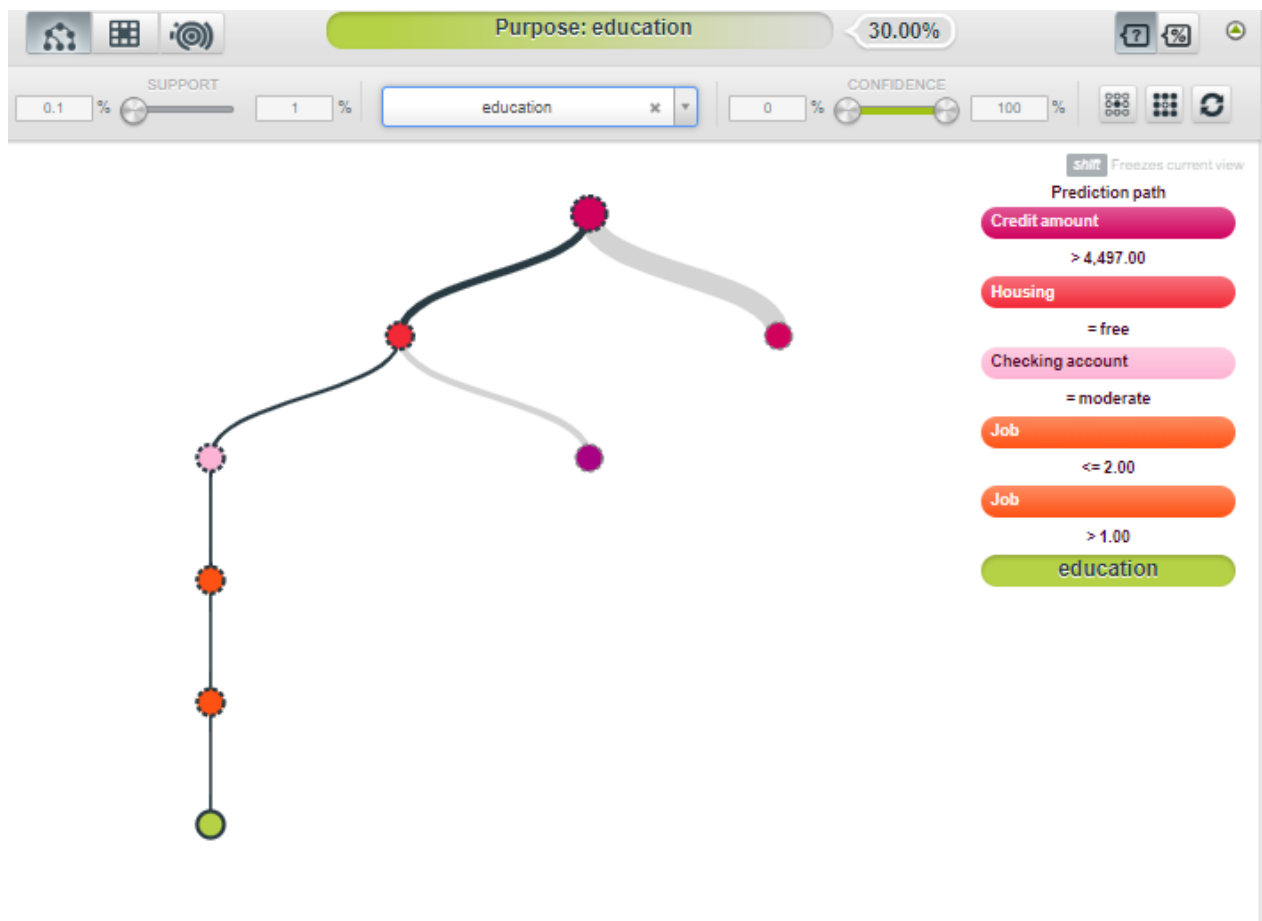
Purpose: education

30.00%

SUPPORT

0.1 %

1 %

education

CONFIDENCE

0 %

100 %

shift Freezes current view

Prediction path

Credit amount

> 4,497.00

Housing

= free

Checking account

= moderate

Job

<= 2.00

Job

> 1.00

education